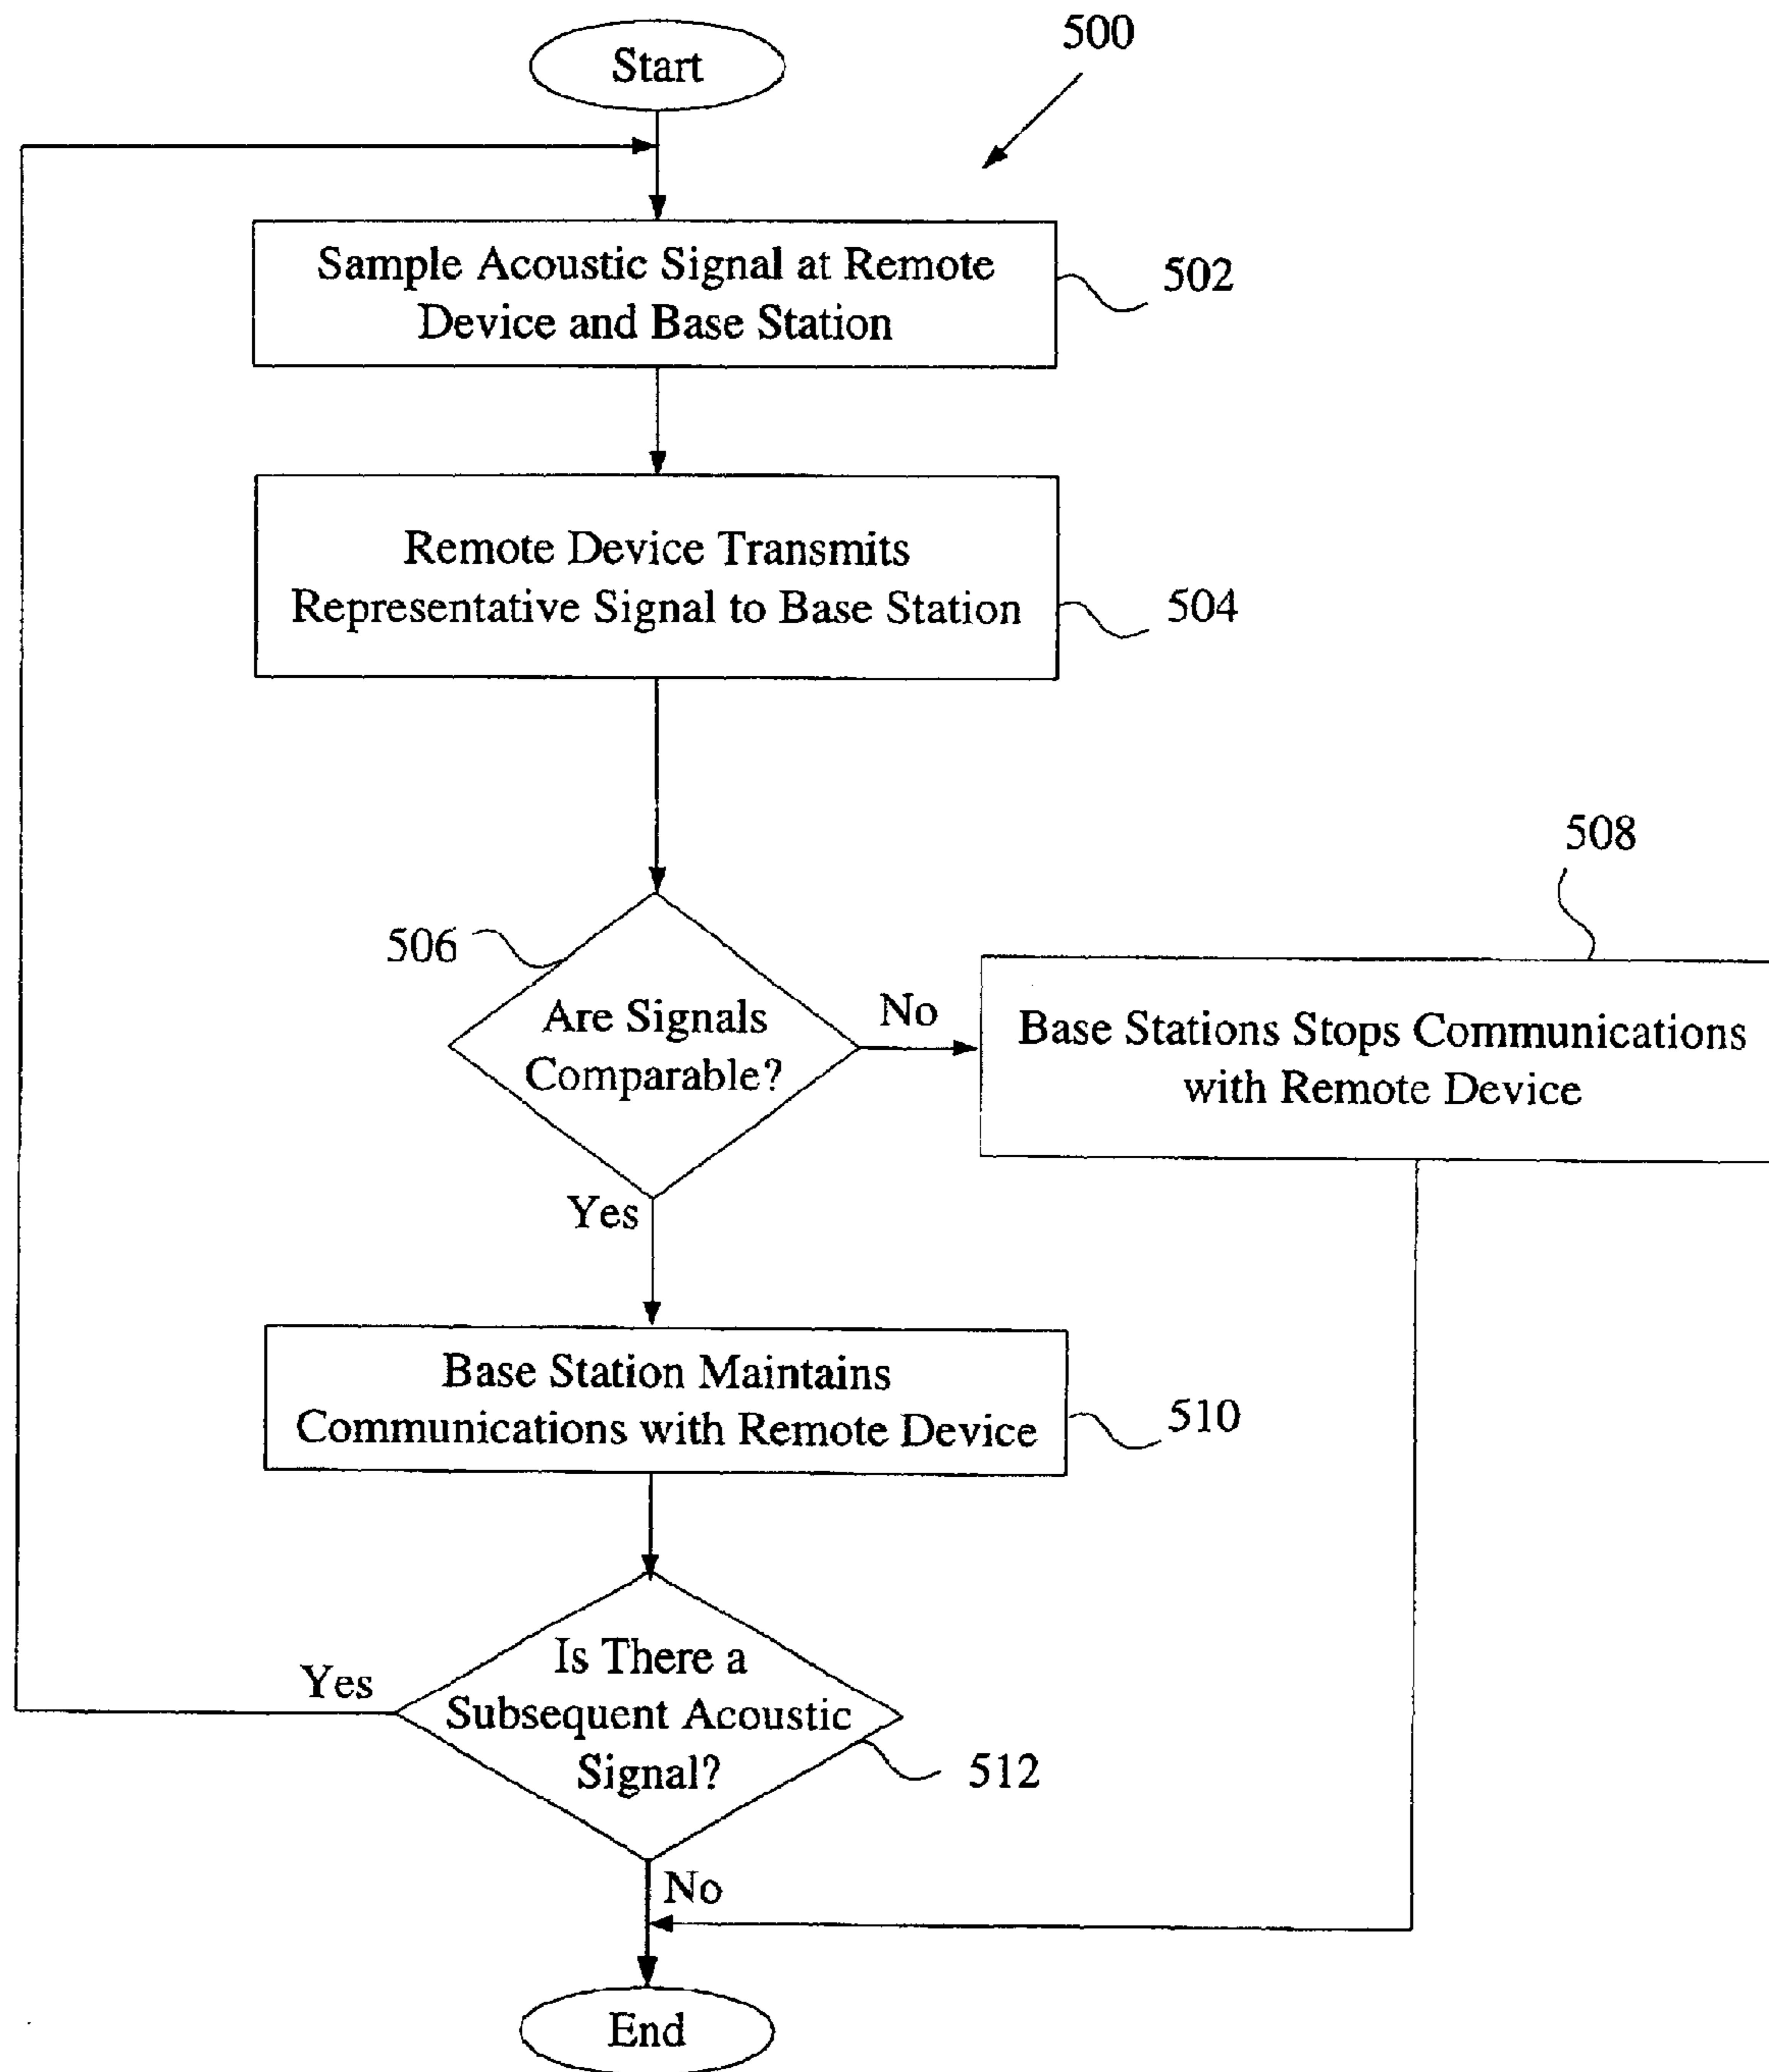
500

Start

Sample Acoustic Signal at Remote Device and Base Station

502

Remote Device Transmits Representative Signal to Base Station

504

508

506

Are Signals Comparable?

No

Base Stations Stops Communications with Remote Device

Yes

Base Station Maintains Communications with Remote Device

510

Yes

Is There a Subsequent Acoustic Signal?

512

No

End